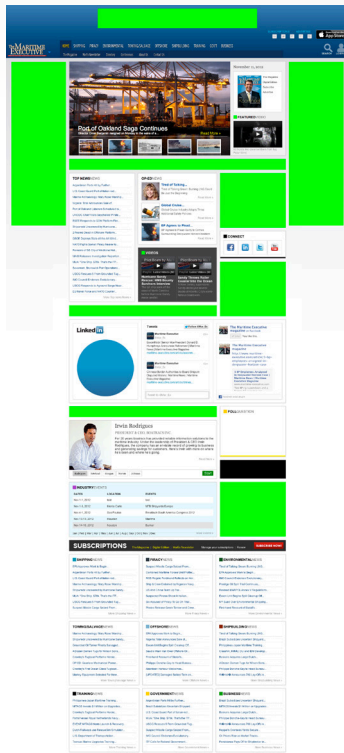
MARITIME EXECUTIVE

Port of Oakland Saga Continues

TOP NEWS

OP-ED

CONNECT

Linked in

The Maritime Executive

Irwin Rodrigues

INDUSTRY EVENTS

SUBSCRIPTIONS

SHIPPING NEWS

PIRACY NEWS

ENVIRONMENTAL NEWS

TOWING/SALVAGE NEWS

OFFSHORE NEWS

SHIPBUILDING NEWS

TRAINING NEWS

GOVERNMENT NEWS

BUSINESS NEWS